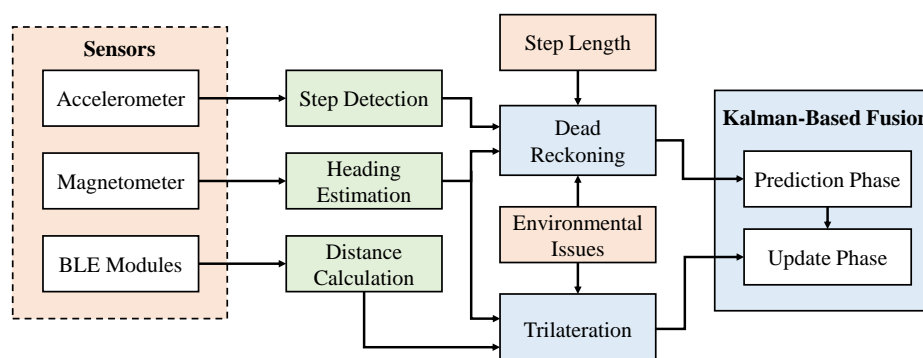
Sensors

Accelerometer

Magnetometer

BLE Modules

Step Detection

Heading Estimation

Distance Calculation

Step Length

Dead Reckoning

Environmental Issues

Trilateration

Kalman-Based Fusion

Prediction Phase

Update Phase